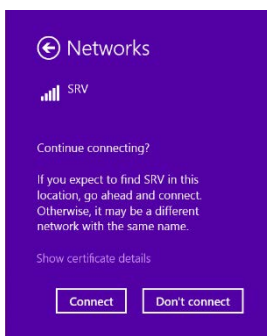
Networks

SRV

Continue connecting?

If you expect to find SRV in this location, go ahead and connect. Otherwise, it may be a different network with the same name.

Show certificate details

Connect

Don't connect